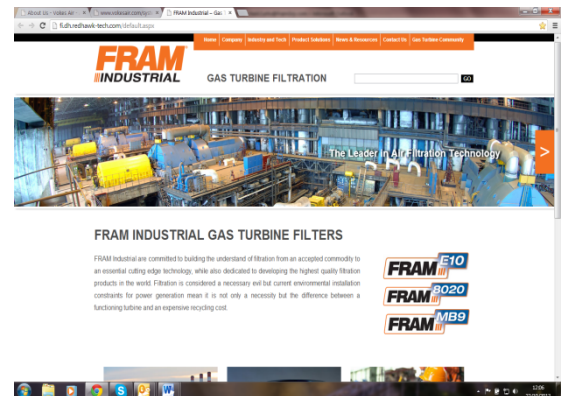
About Us : Voltair Air | www.voltaair.com/syd | FRAM Industrial – Gas

fi.dh.redhawk-tech.com/default.aspx

Home | Company | Industry and Tech | Product Solutions | News & Resources | Contact Us | Gas Turbine Community

FRAM INDUSTRIAL

GAS TURBINE FILTRATION

GO

The Leader in Air Filtration Technology

>

FRAM INDUSTRIAL GAS TURBINE FILTERS

FRAM Industrial are committed to building the understand of filtration from an accepted commodity to an essential cutting edge technology, while also dedicated to developing the highest quality filtration products in the world. Filtration is considered a necessary evil but current environmental installation constraints for power generation mean it is not only a necessity but the difference between a functioning turbine and an expensive recycling cost.

FRAM E10

FRAM 8020

FRAM MB9

12:06
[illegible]